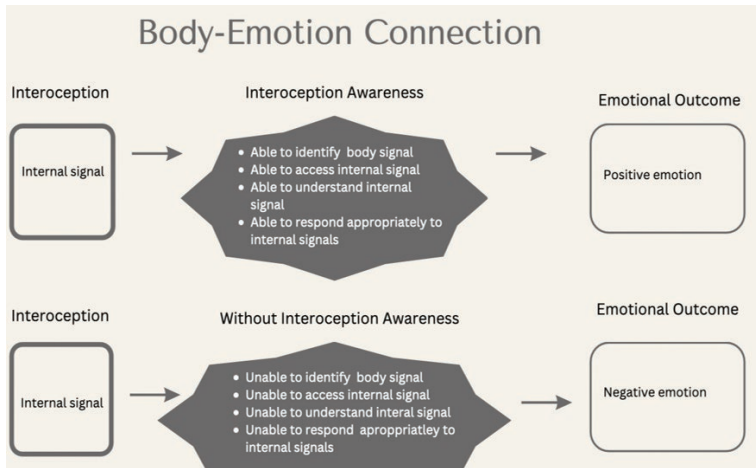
Body-Emotion Connection

Interoception

Internal signal

Interoception Awareness

- Able to identify body signal
- Able to access internal signal
- Able to understand internal signal
- Able to respond appropriately to internal signals

Emotional Outcome

Positive emotion

Interoception

Internal signal

Without Interoception Awareness

- Unable to identify body signal
- Unable to access internal signal
- Unable to understand interal signal
- Unable to respond aproppriatley to internal signals

Emotional Outcome

Negative emotion